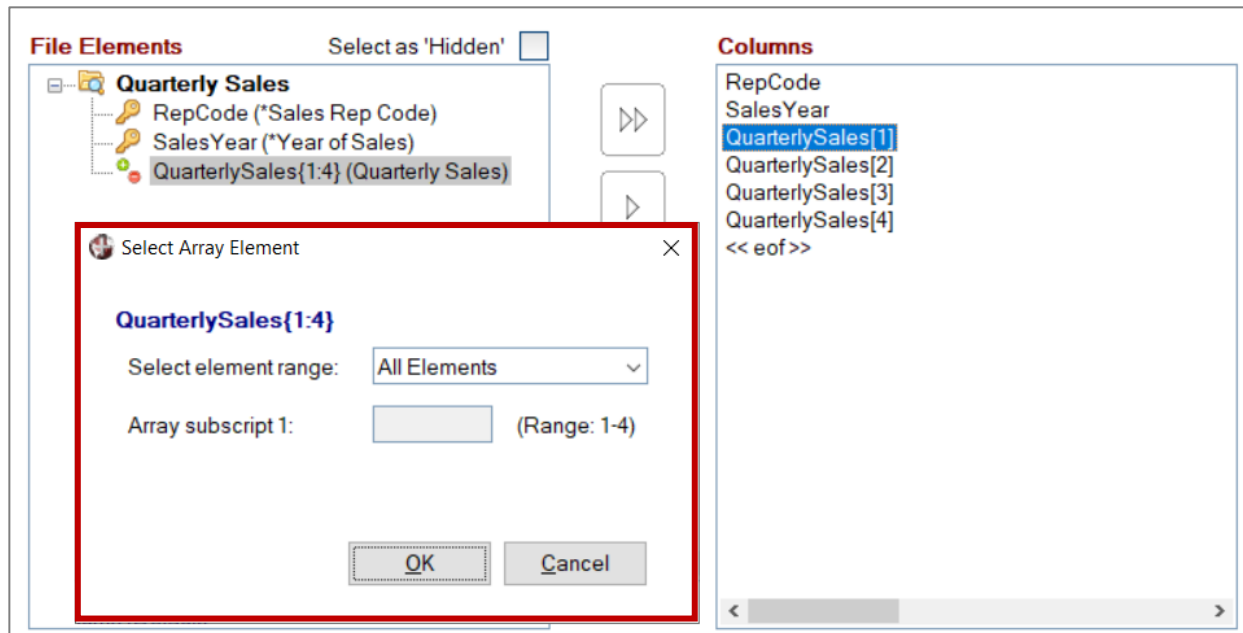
File Elements

Select as 'Hidden'

Quarterly Sales
RepCode (*Sales Rep Code)
SalesYear (*Year of Sales)
QuarterlySales{1:4} (Quarterly Sales)

Select Array Element

QuarterlySales{1:4}

Select element range: All Elements

Array subscript 1: (Range: 1-4)

OK Cancel

Columns

RepCode
SalesYear
QuarterlySales[1]
QuarterlySales[2]
QuarterlySales[3]
QuarterlySales[4]
<< eof >>